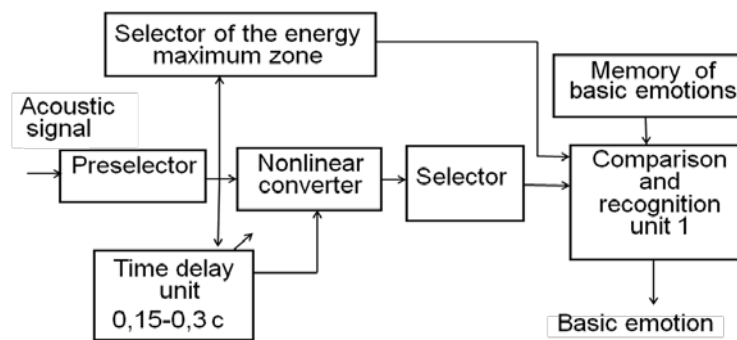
Selector of the energy maximum zone

Memory of basic emotions

Acoustic signal

Preselector

Nonlinear converter

Selector

Comparison and recognition unit 1

Time delay unit
0,15-0,3 c

Basic emotion